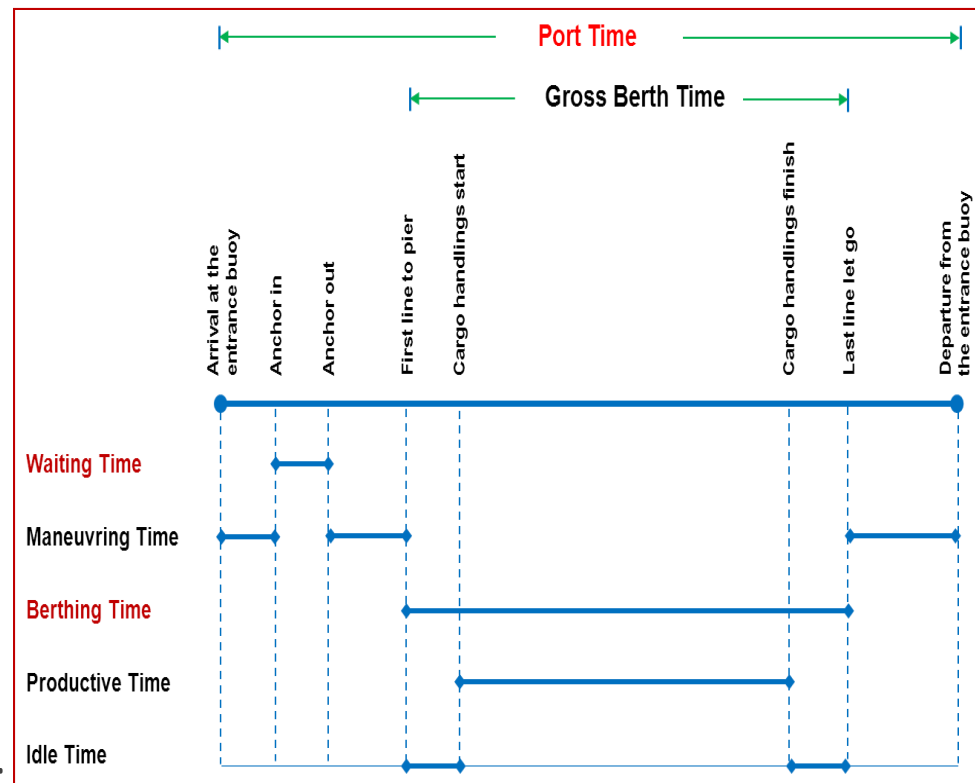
Port Time

Gross Berth Time

Arrival at the entrance buoy

Anchor in

Anchor out

First line to pier

Cargo handlings start

Cargo handlings finish

Last line let go

Departure from the entrance buoy

Waiting Time

Maneuvring Time

Berthing Time

Productive Time

Idle Time